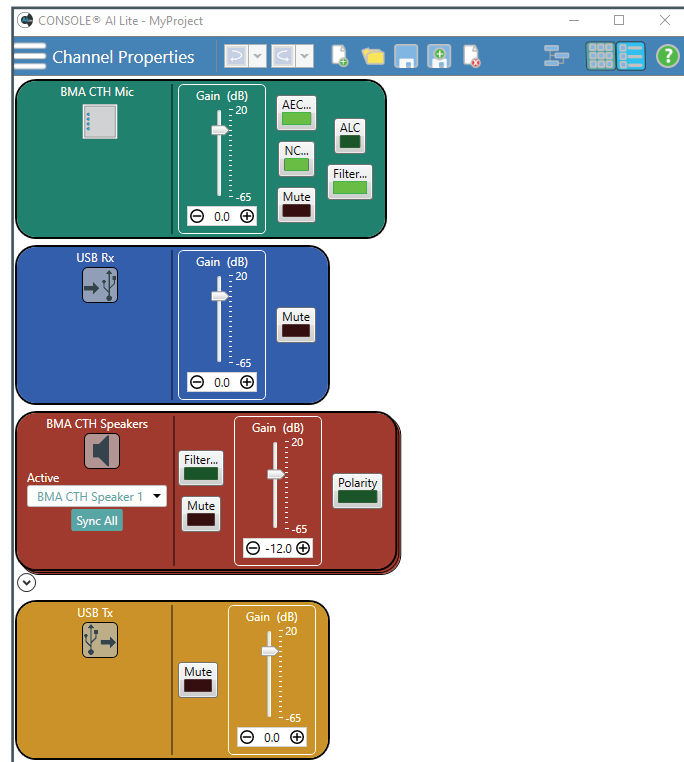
CONSOLE® AI Lite - MyProject

Channel Properties

BMA CTH Mic

Gain (dB)
20
-65
0.0

AEC...
NC...
Mute
ALC
Filter...

USB Rx

Gain (dB)
20
-65
0.0

Mute

BMA CTH Speakers

Active
BMA CTH Speaker 1
Sync All

Filter...
Mute

Gain (dB)
20
-65
-12.0

Polarity

USB Tx

Mute

Gain (dB)
20
-65
0.0